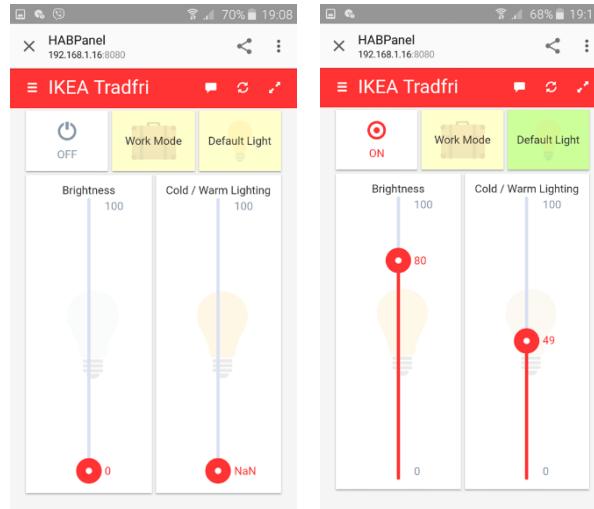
70% 19:08

HABPanel
192.168.1.16:8080

IKEA Tradfri

OFF

Work Mode

Default Light

Brightness

100

0

Cold / Warm Lighting

100

NaN

68% 19:1

HABPanel
192.168.1.16:8080

IKEA Tradfri

ON

Work Mode

Default Light

Brightness

100

80

0

Cold / Warm Lighting

100

49

0